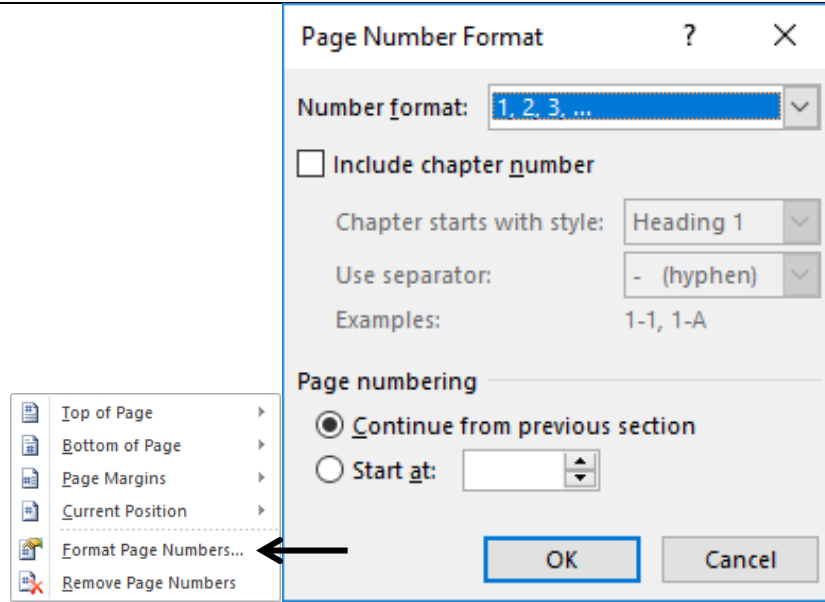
Page Number Format ? ×

Number format: 1, 2, 3, ...

Include chapter number

Chapter starts with style: Heading 1

Use separator: - (hyphen)

Examples: 1-1, 1-A

Page numbering

Continue from previous section

Start at:

OK Cancel

Top of Page

Bottom of Page

Page Margins

Current Position

Format Page Numbers...

Remove Page Numbers